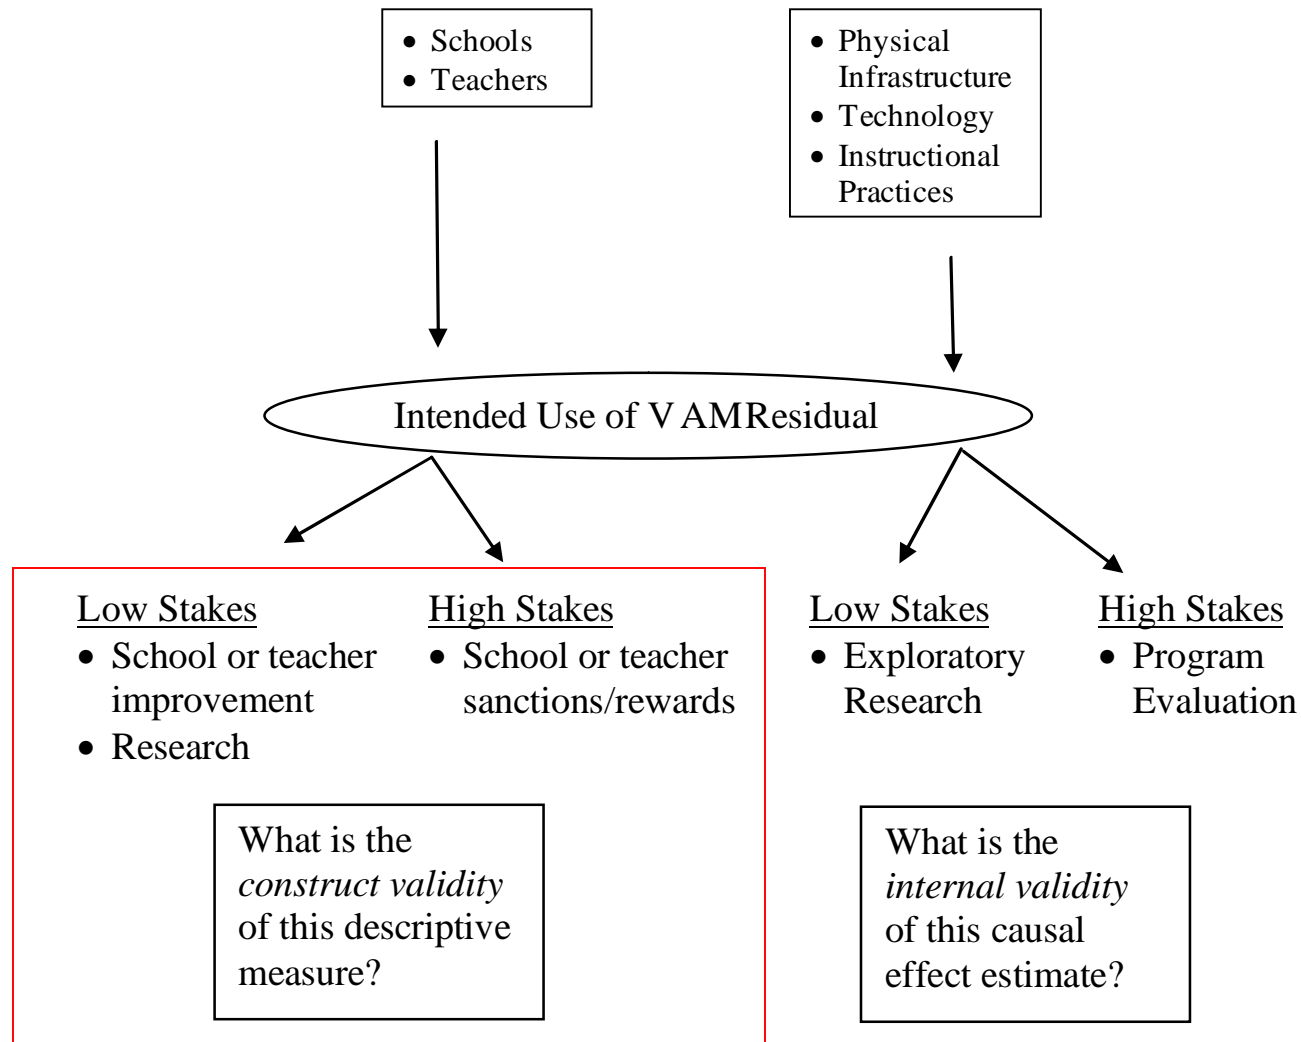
- Schools
- Teachers

- Physical Infrastructure
- Technology
- Instructional Practices

Intended Use of V AMResidual

Low Stakes
- School or teacher improvement
- Research

High Stakes
- School or teacher sanctions/rewards

What is the *construct validity* of this descriptive measure?

Low Stakes
- Exploratory Research

High Stakes
- Program Evaluation

What is the *internal validity* of this causal effect estimate?